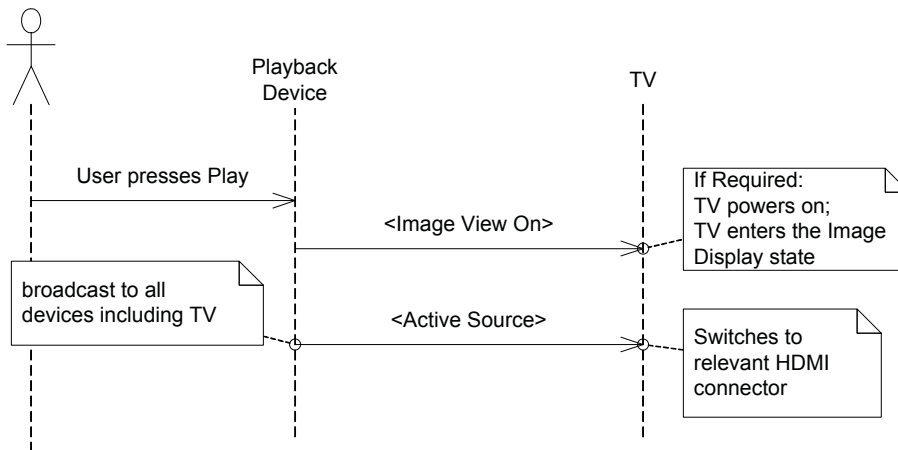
Playback Device

TV

User presses Play

<Image View On>

If Required:
TV powers on;
TV enters the Image Display state

broadcast to all devices including TV

<Active Source>

Switches to relevant HDMI connector